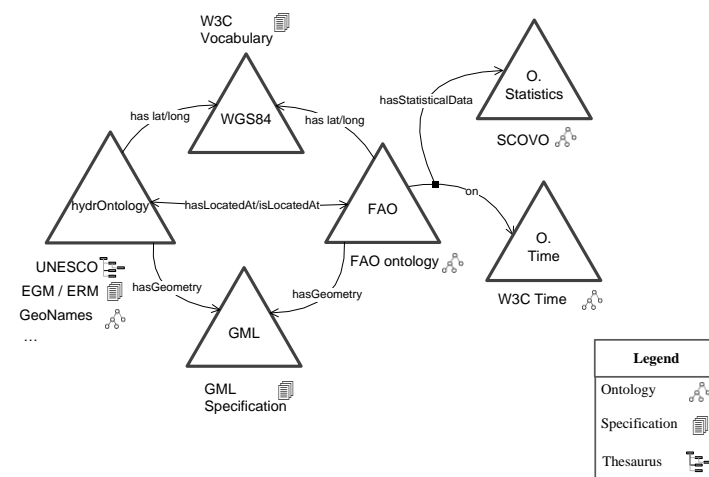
W3C Vocabulary

WGS84

has lat/long

has lat/long

hasStatisticalData

O. Statistics

SCOVO

hydrOntology

hasLocatedAt/isLocatedAt

FAO

on

O. Time

UNESCO

EGM / ERM

GeoNames

...

hasGeometry

hasGeometry

FAO ontology

W3C Time

GML

GML Specification

| Legend |
|---|
| Ontology |
| Specification |
| Thesaurus |